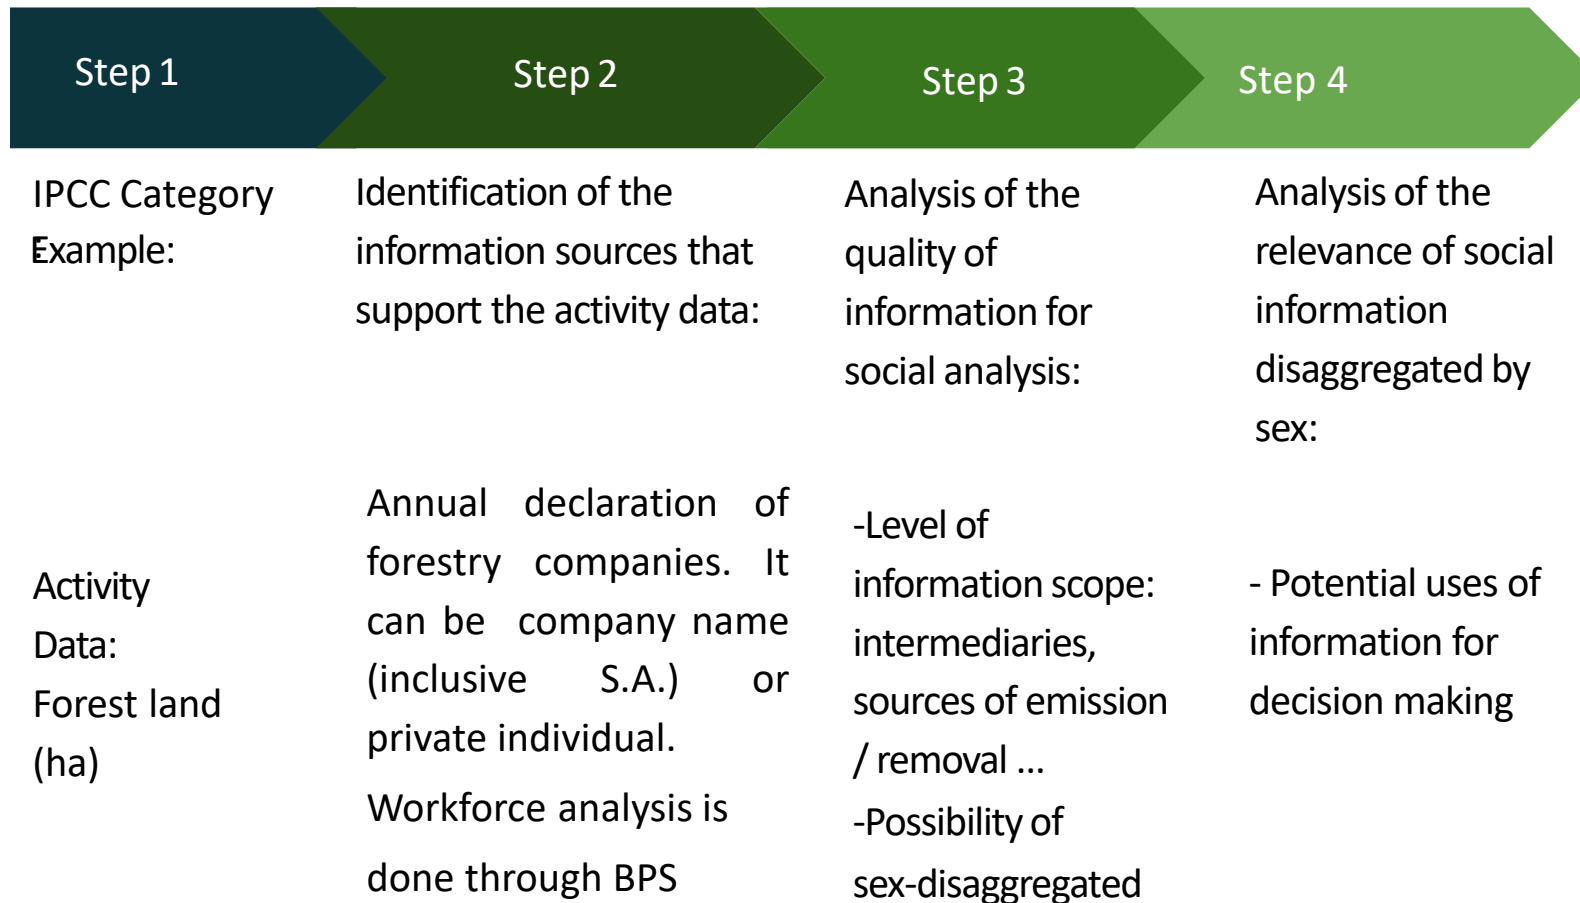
Step 1

Step 2

Step 3

Step 4

IPCC Category Example:

Identification of the information sources that support the activity data:

Analysis of the quality of information for social analysis:

Analysis of the relevance of social information disaggregated by sex:

Activity Data: Forest land (ha)

Annual declaration of forestry companies. It can be company name (inclusive S.A.) or private individual.

Workforce analysis is done through BPS

-Level of information scope: intermediaries, sources of emission / removal ...

-Possibility of sex-disaggregated

- Potential uses of information for decision making